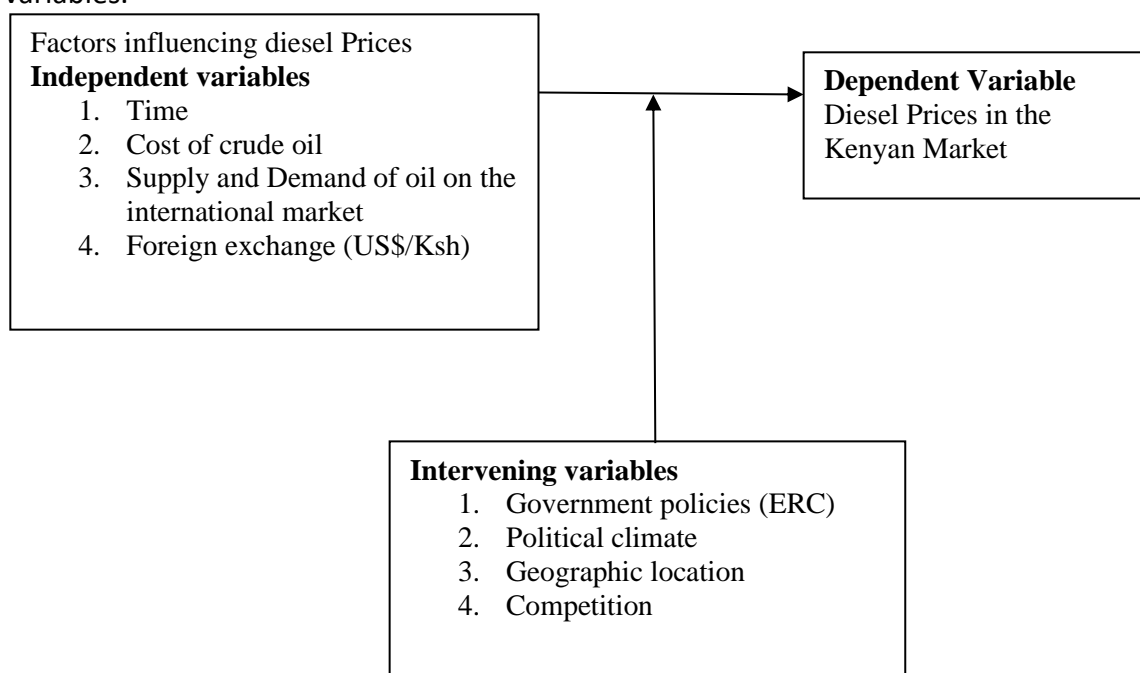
variables.

Factors influencing diesel Prices
**Independent variables**
1. Time
2. Cost of crude oil
3. Supply and Demand of oil on the international market
4. Foreign exchange (US$/Ksh)

**Dependent Variable**
Diesel Prices in the Kenyan Market

**Intervening variables**
1. Government policies (ERC)
2. Political climate
3. Geographic location
4. Competition